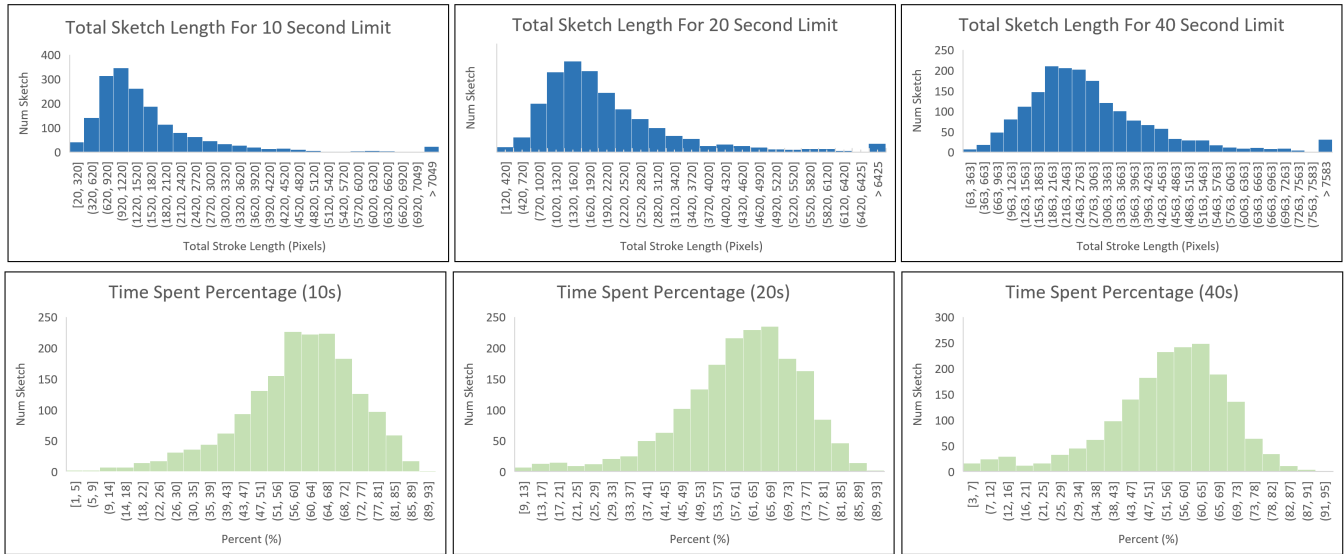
Total Sketch Length For 10 Second Limit

Num Sketch

400
300
200
100
0

[20, 320]
(320, 620]
(620, 920]
(920, 1220]
(1220, 1520]
(1520, 1820]
(1820, 2120]
(2120, 2420]
(2420, 2720]
(2720, 3020]
(3020, 3320]
(3320, 3620]
(3620, 3920]
(3920, 4220]
(4220, 4520]
(4520, 4820]
(4820, 5120]
(5120, 5420]
(5420, 5720]
(5720, 6020]
(6020, 6320]
(6320, 6620]
(6620, 6920]
(6920, 7049]
> 7049

Total Stroke Length (Pixels)

Total Sketch Length For 20 Second Limit

Num Sketch

[120, 420]
(420, 720]
(720, 1020]
(1020, 1320]
(1320, 1620]
(1620, 1920]
(1920, 2220]
(2220, 2520]
(2520, 2820]
(2820, 3120]
(3120, 3420]
(3420, 3720]
(3720, 4020]
(4020, 4320]
(4320, 4620]
(4620, 4920]
(4920, 5220]
(5220, 5520]
(5520, 5820]
(5820, 6120]
(6120, 6420]
(6420, 6425]
> 6425

Total Stroke Length (Pixels)

Total Sketch Length For 40 Second Limit

Num Sketch

250
200
150
100
50
0

[63, 363]
(363, 663]
(663, 963]
(963, 1263]
(1263, 1563]
(1563, 1863]
(1863, 2163]
(2163, 2463]
(2463, 2763]
(2763, 3063]
(3063, 3363]
(3363, 3663]
(3663, 3963]
(3963, 4263]
(4263, 4563]
(4563, 4863]
(4863, 5163]
(5163, 5463]
(5463, 5763]
(5763, 6063]
(6063, 6363]
(6363, 6663]
(6663, 6963]
(6963, 7263]
(7263, 7563]
(7563, 7583]
> 7583

Total Stroke Length (Pixels)

Time Spent Percentage (10s)

Num Sketch

250
200
150
100
50
0

[1, 5]
(5, 9]
(9, 14]
(14, 18]
(18, 22]
(22, 26]
(26, 30]
(30, 35]
(35, 39]
(39, 43]
(43, 47]
(47, 51]
(51, 56]
(56, 60]
(60, 64]
(64, 68]
(68, 72]
(72, 77]
(77, 81]
(81, 85]
(85, 89]
(89, 93]

Percent (%)

Time Spent Percentage (20s)

Num Sketch

250
200
150
100
50
0

[9, 13]
(13, 17]
(17, 21]
(21, 25]
(25, 29]
(29, 33]
(33, 37]
(37, 41]
(41, 45]
(45, 49]
(49, 53]
(53, 57]
(57, 61]
(61, 65]
(65, 69]
(69, 73]
(73, 77]
(77, 81]
(81, 85]
(85, 89]
(89, 93]

Percent (%)

Time Spent Percentage (40s)

Num Sketch

300
250
200
150
100
50
0

[3, 7]
(7, 12]
(12, 16]
(16, 21]
(21, 25]
(25, 29]
(29, 34]
(34, 38]
(38, 43]
(43, 47]
(47, 51]
(51, 56]
(56, 60]
(60, 65]
(65, 69]
(69, 73]
(73, 78]
(78, 82]
(82, 87]
(87, 91]
(91, 95]

Percent (%)